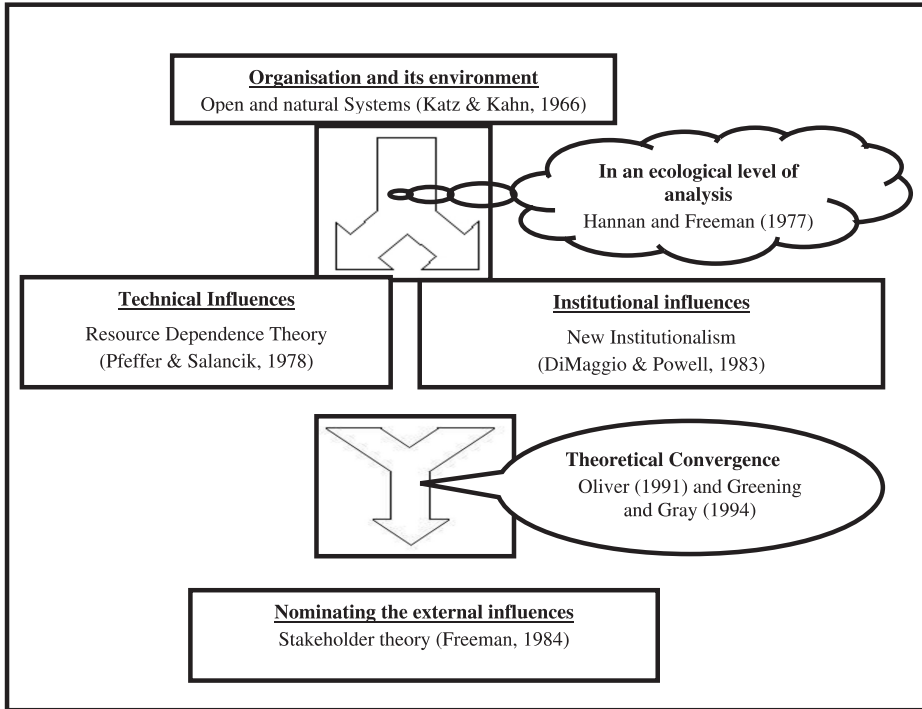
Organisation and its environment
Open and natural Systems (Katz & Kahn, 1966)

In an ecological level of analysis
Hannan and Freeman (1977)

Technical Influences
Resource Dependence Theory (Pfeffer & Salancik, 1978)

Institutional influences
New Institutionalism (DiMaggio & Powell, 1983)

Theoretical Convergence
Oliver (1991) and Greening and Gray (1994)

Nominating the external influences
Stakeholder theory (Freeman, 1984)